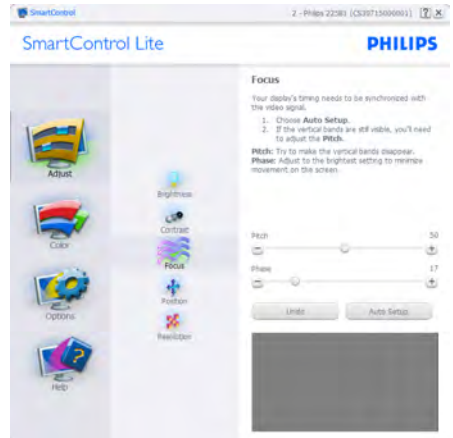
SmartControl

2 - Philips 225B1 (CS30715000001) ? X

SmartControl Lite

PHILIPS

Adjust

Color

Options

Help

Brightness

Contrast

Focus

Position

Resolution

Focus

Your display's timing needs to be synchronized with the video signal.

1. Choose Auto Setup.
2. If the vertical bands are still visible, you'll need to adjust the Pitch.

Pitch: Try to make the vertical bands disappear.
Phase: Adjust to the brightest setting to minimize movement on the screen.

Pitch 50

Phase 17

Undo

Auto Setup